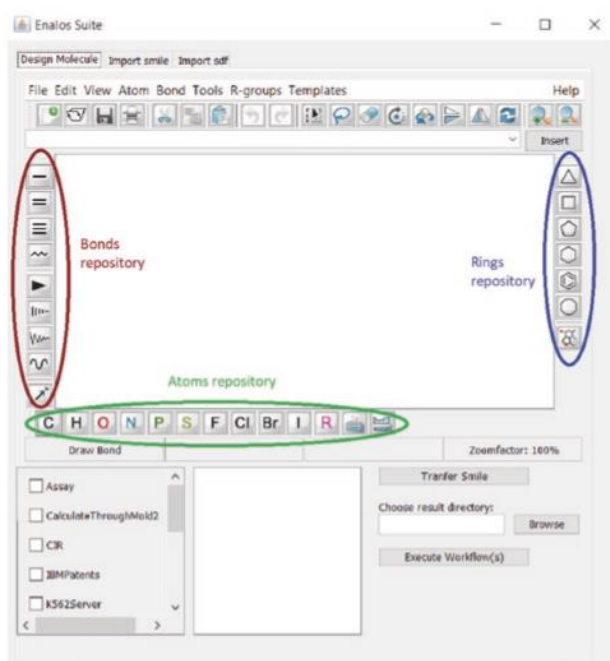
Enalos Suite

Design Molecule | Import smile | Import sdf

File Edit View Atom Bond Tools R-groups Templates Help

Insert

Bonds repository

Rings repository

Atoms repository

C H O N P S F Cl Br I R

Draw Bond

Zoomfactor: 100%

Assay

CalculateThroughMold2

CIR

IBMPatents

K562Server

Tranfer Smile

Choose result directory:

Browse

Execute Workflow(s)